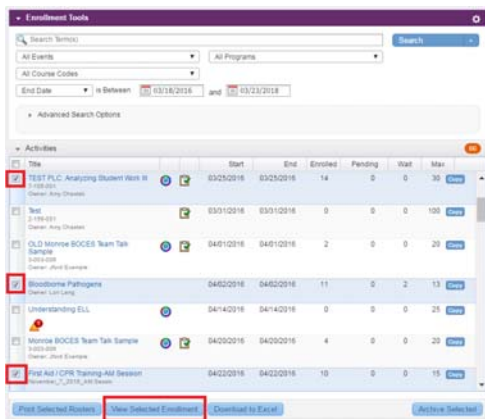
Enrollment Tools

Search Term(s)

Search

All Events

All Programs

All Course Codes

End Date

is Between

03/18/2016

and

03/23/2018

Advanced Search Options

Activities

80

| | Title | | | Start | End | Enrolled | Pending | Wait | Max | |
|---|---|---|---|---|---|---|---|---|---|---|
| ☑ | TEST PLC: Analyzing Student Work III 7-105-001 Owner: Amy Chasse | | | 03/25/2016 | 03/25/2016 | 14 | 0 | 0 | 30 | Copy |
| ☐ | Test 2-156-001 Owner: Amy Chasse | | | 03/31/2016 | 03/31/2016 | 0 | 0 | 0 | 100 | Copy |
| ☐ | OLD Monroe BOCES Team Talk Sample 3-003-009 Owner: Jford Example | | | 04/01/2016 | 04/01/2016 | 2 | 0 | 0 | 20 | Copy |
| ☑ | Bloodborne Pathogens Owner: Lori Lang | | | 04/02/2016 | 04/02/2016 | 11 | 0 | 2 | 13 | Copy |
| ☐ | Understanding ELL | | | 04/14/2016 | 04/14/2016 | 0 | 0 | 0 | 25 | Copy |
| ☐ | Monroe BOCES Team Talk Sample 3-003-009 Owner: Jford Example | | | 04/20/2016 | 04/20/2016 | 4 | 0 | 0 | 20 | Copy |
| ☑ | First Aid / CPR Training-AM Session November_7_2016_AM Session | | | 04/22/2016 | 04/22/2016 | 10 | 0 | 0 | 15 | Copy |

Print Selected Rosters

View Selected Enrollment

Download to Excel

Archive Selected